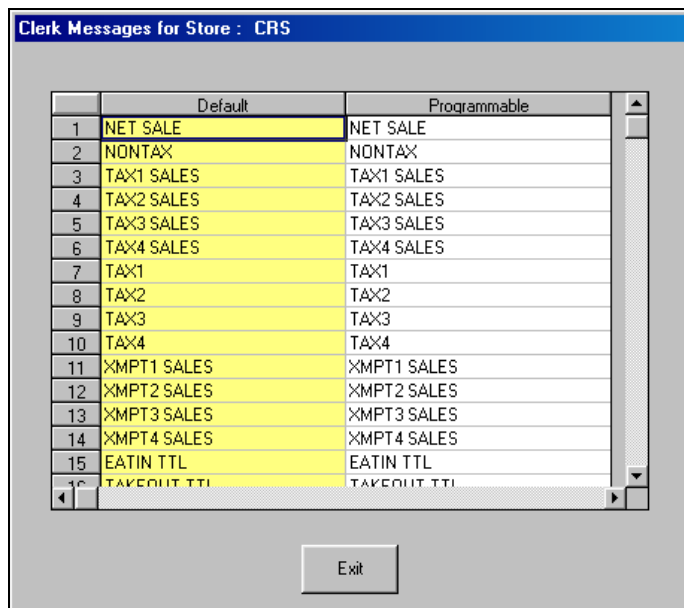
Clerk Messages for Store : CRS

| | Default | Programmable |
|---|---|---|
| 1 | NET SALE | NET SALE |
| 2 | NONTAX | NONTAX |
| 3 | TAX1 SALES | TAX1 SALES |
| 4 | TAX2 SALES | TAX2 SALES |
| 5 | TAX3 SALES | TAX3 SALES |
| 6 | TAX4 SALES | TAX4 SALES |
| 7 | TAX1 | TAX1 |
| 8 | TAX2 | TAX2 |
| 9 | TAX3 | TAX3 |
| 10 | TAX4 | TAX4 |
| 11 | XMPT1 SALES | XMPT1 SALES |
| 12 | XMPT2 SALES | XMPT2 SALES |
| 13 | XMPT3 SALES | XMPT3 SALES |
| 14 | XMPT4 SALES | XMPT4 SALES |
| 15 | EATIN TTL | EATIN TTL |
| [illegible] | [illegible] | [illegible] |

Exit